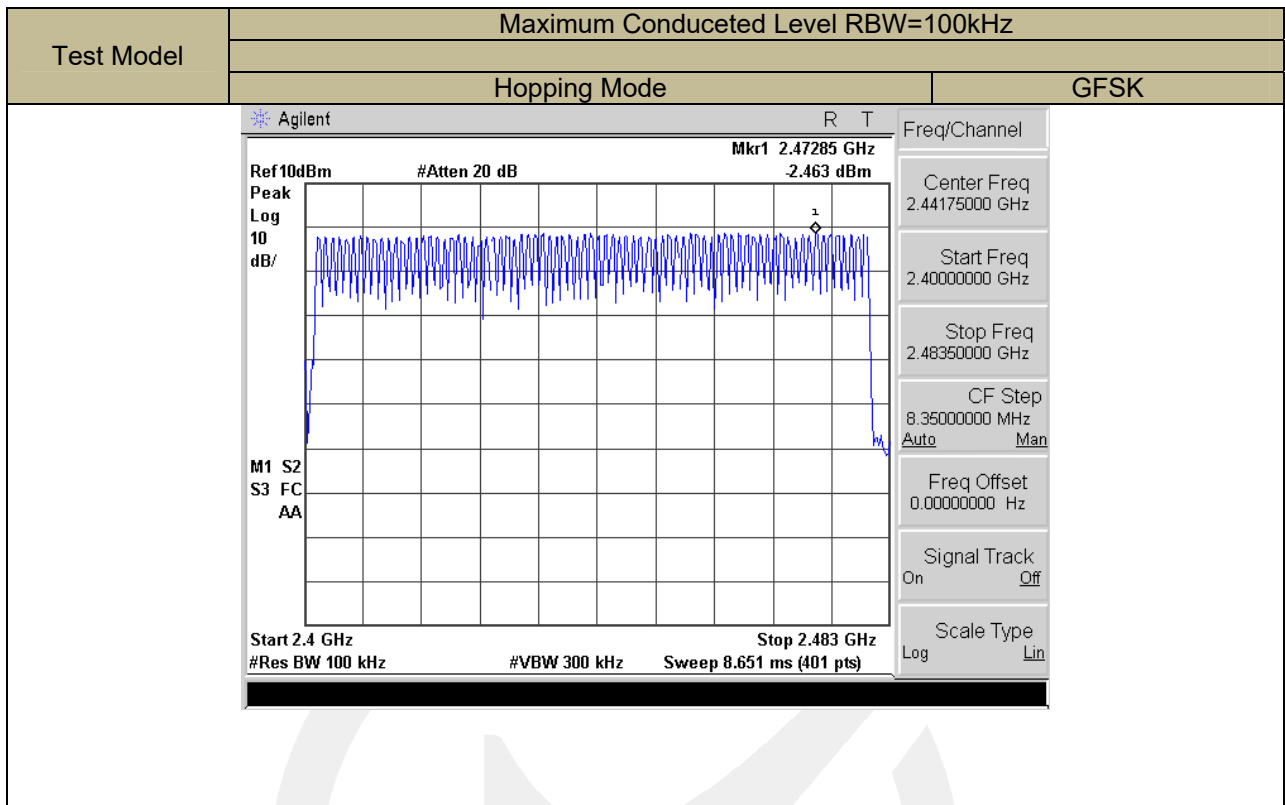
| Test Model | Maximum Conduceted Level RBW=100kHz | |
|---|---|---|
| | | |
| | Hopping Mode | GFSK |

Agilent R T

Mkr1 2.47285 GHz
Ref 10dBm #Atten 20 dB -2.463 dBm
Peak
Log
10
dB/

1

M1 S2
S3 FC
AA

Start 2.4 GHz Stop 2.483 GHz
#Res BW 100 kHz #VBW 300 kHz Sweep 8.651 ms (401 pts)

Freq/Channel

Center Freq
2.44175000 GHz

Start Freq
2.40000000 GHz

Stop Freq
2.48350000 GHz

CF Step
8.35000000 MHz
Auto Man

Freq Offset
0.00000000 Hz

Signal Track
On Off

Scale Type
Log Lin